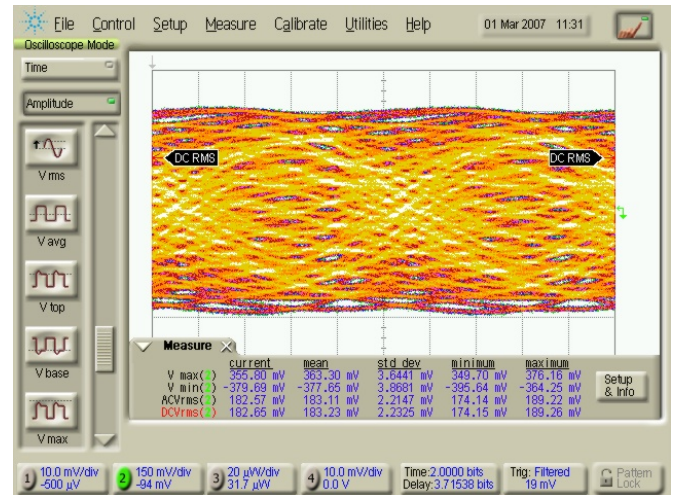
File Control Setup Measure Calibrate Utilities Help 01 Mar 2007 11:31

Oscilloscope Mode

Time

Amplitude

V rms

V avg

V top

V base

V max

DC RMS

DC RMS

Measure

| | current | mean | std dev | minimum | maximum |
|---|---|---|---|---|---|
| V max(2) | 355.80 mV | 363.30 mV | 3.6441 mV | 349.70 mV | 376.16 mV |
| V min(2) | -379.69 mV | -377.65 mV | 3.8681 mV | -395.64 mV | -364.25 mV |
| ACVrms(2) | 182.57 mV | 183.11 mV | 2.2147 mV | 174.14 mV | 189.22 mV |
| DCVrms(2) | 182.65 mV | 183.23 mV | 2.2325 mV | 174.15 mV | 189.26 mV |

Setup & Info

1 10.0 mV/div -500 µV

2 150 mV/div -94 mV

3 20 µW/div 31.7 µW

4 10.0 mV/div 0.0 V

Time:2.0000 bits Delay:3.71538 bits

Trig: Filtered 19 mV

Pattern Lock